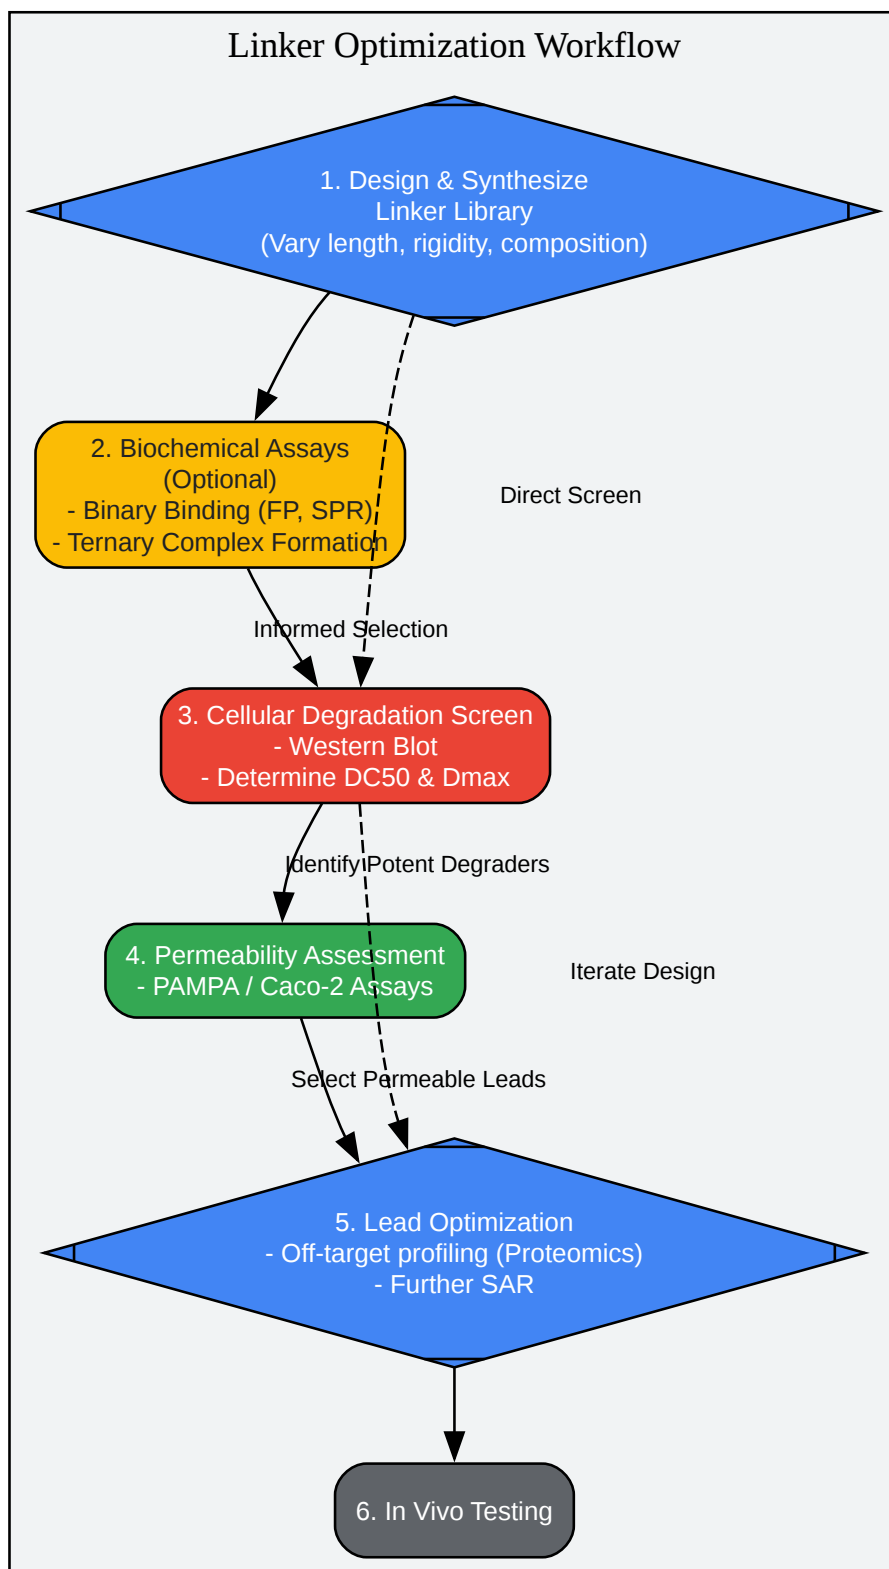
Linker Optimization Workflow

1. Design & Synthesize
Linker Library
(Vary length, rigidity, composition)

2. Biochemical Assays
(Optional)
- Binary Binding (FP, SPR)
- Ternary Complex Formation

Direct Screen

Informed Selection

3. Cellular Degradation Screen
- Western Blot
- Determine DC50 & Dmax

Identify Potent Degraders

4. Permeability Assessment
- PAMPA / Caco-2 Assays

Iterate Design

Select Permeable Leads

5. Lead Optimization
- Off-target profiling (Proteomics)
- Further SAR

6. In Vivo Testing